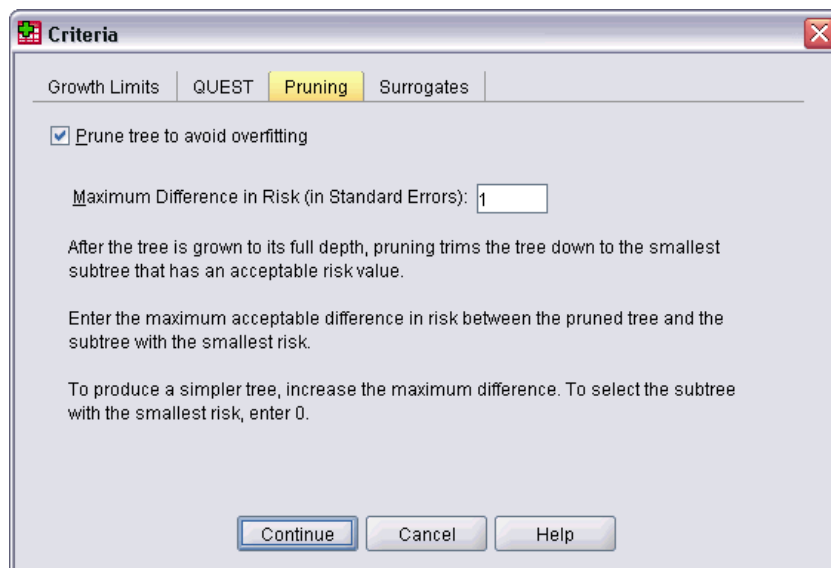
Criteria

Growth Limits | QUEST | Pruning | Surrogates

Prune tree to avoid overfitting

Maximum Difference in Risk (in Standard Errors): 1

After the tree is grown to its full depth, pruning trims the tree down to the smallest subtree that has an acceptable risk value.

Enter the maximum acceptable difference in risk between the pruned tree and the subtree with the smallest risk.

To produce a simpler tree, increase the maximum difference. To select the subtree with the smallest risk, enter 0.

Continue | Cancel | Help